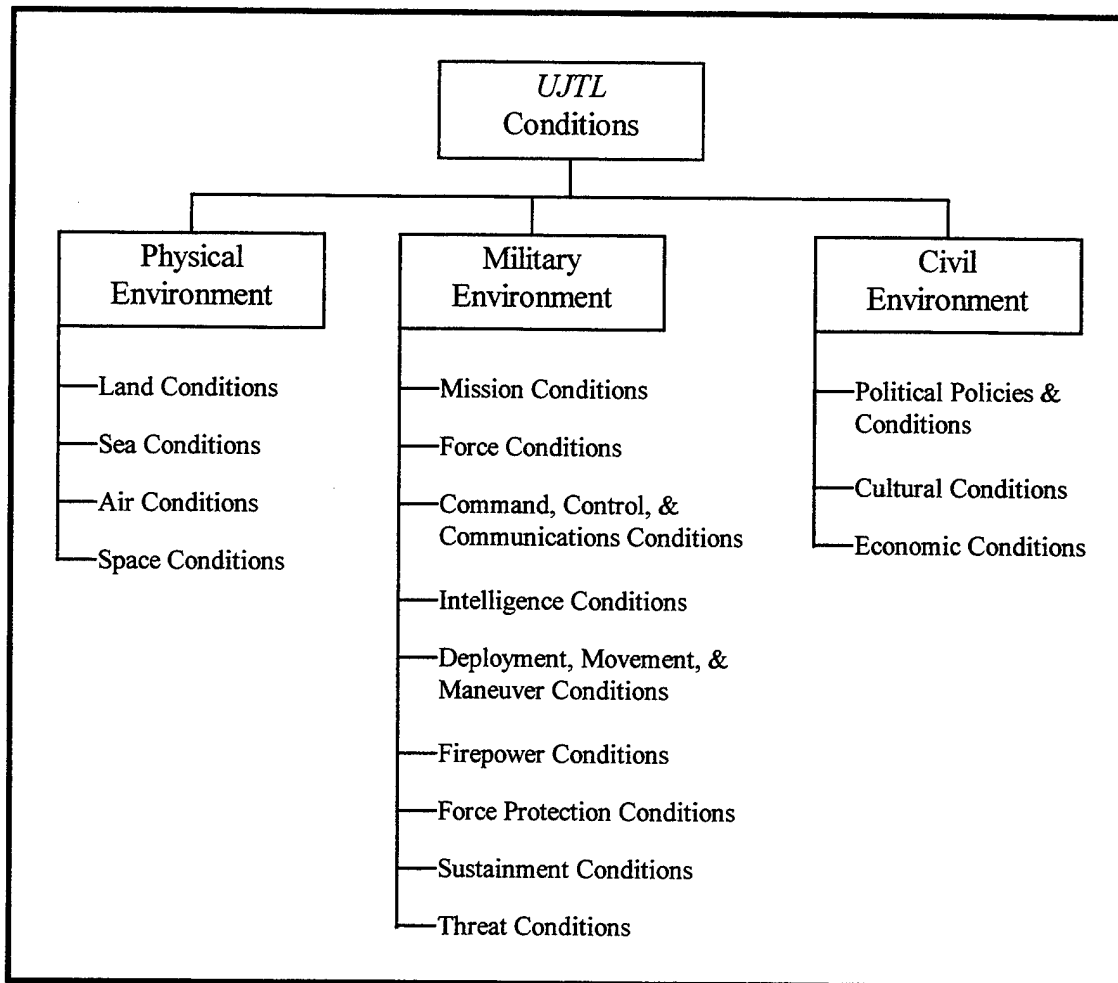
UJTL Conditions

Physical Environment

Land Conditions
Sea Conditions
Air Conditions
Space Conditions

Military Environment

Mission Conditions
Force Conditions
Command, Control, & Communications Conditions
Intelligence Conditions
Deployment, Movement, & Maneuver Conditions
Firepower Conditions
Force Protection Conditions
Sustainment Conditions
Threat Conditions

Civil Environment

Political Policies & Conditions
Cultural Conditions
Economic Conditions